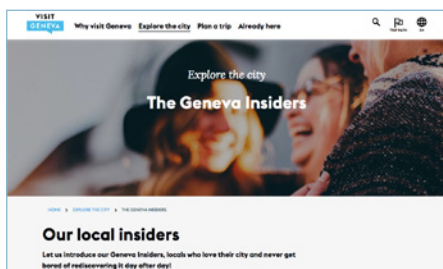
VISIT GENEVA

Why visit Geneva Explore the city Plan a trip Already here

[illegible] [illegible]

Explore the city

The Geneva Insiders

HOME > EXPLORE THE CITY > THE GENEVA INSIDERS

Our local insiders

Let us introduce our Geneva Insiders, locals who love their city and never get bored of rediscovering it day after day!